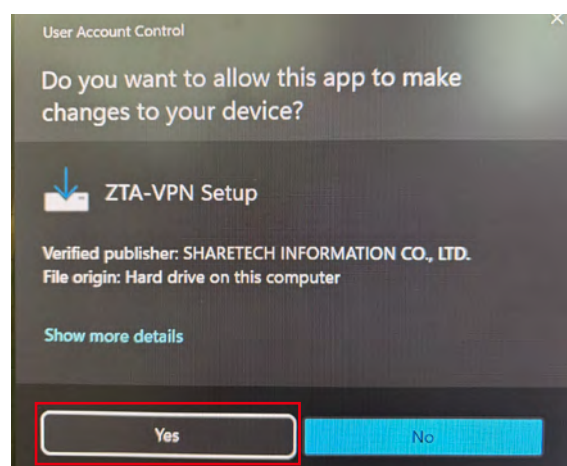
User Account Control

Do you want to allow this app to make changes to your device?

ZTA-VPN Setup

Verified publisher: SHARETECH INFORMATION CO., LTD.
File origin: Hard drive on this computer

Show more details

Yes

No